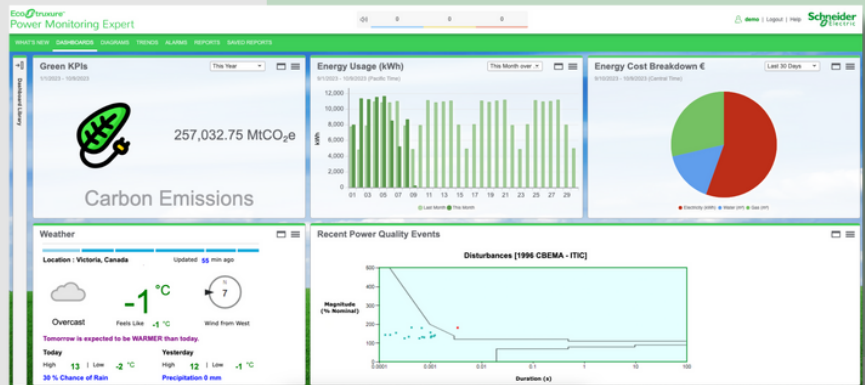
EcoStruxure Power Monitoring Expert

0 0 0

demo | Logout | Help

Schneider Electric

WHAT'S NEW DASHBOARDS DIAGRAMS TRENDS ALARMS REPORTS SAVED REPORTS

Dashboard Library

Green KPIs
1/1/2023 - 10/9/2023
This Year

257,032.75 MtCO$_2$e

Carbon Emissions

Energy Usage (kWh)
9/1/2023 - 10/9/2023 (Pacific Time)
This Month over

12,000
10,000
8,000
6,000
4,000
2,000
0
kWh
01 03 05 07 09 11 13 15 17 19 21 23 25 27 29
Last Month This Month

Energy Cost Breakdown €
9/10/2023 - 10/9/2023 (Central Time)
Last 30 Days

Electricity (kWh) Water (m³) Gas (m³)

Weather

Location : Victoria, Canada Updated 55 min ago

-1 °C

7

Overcast Feels Like -1 °C Wind from West

Tomorrow is expected to be WARMER than today.

Today
High 13 | Low -2 °C
30 % Chance of Rain

Yesterday
High 12 | Low -1 °C
Precipitation 0 mm

Recent Power Quality Events

Disturbances [1996 CBEMA - ITIC]

Magnitude (% Nominal)

500
400
300
200
100
0

0.0001 0.001 0.01 0.1 1 10 100

Duration (s)